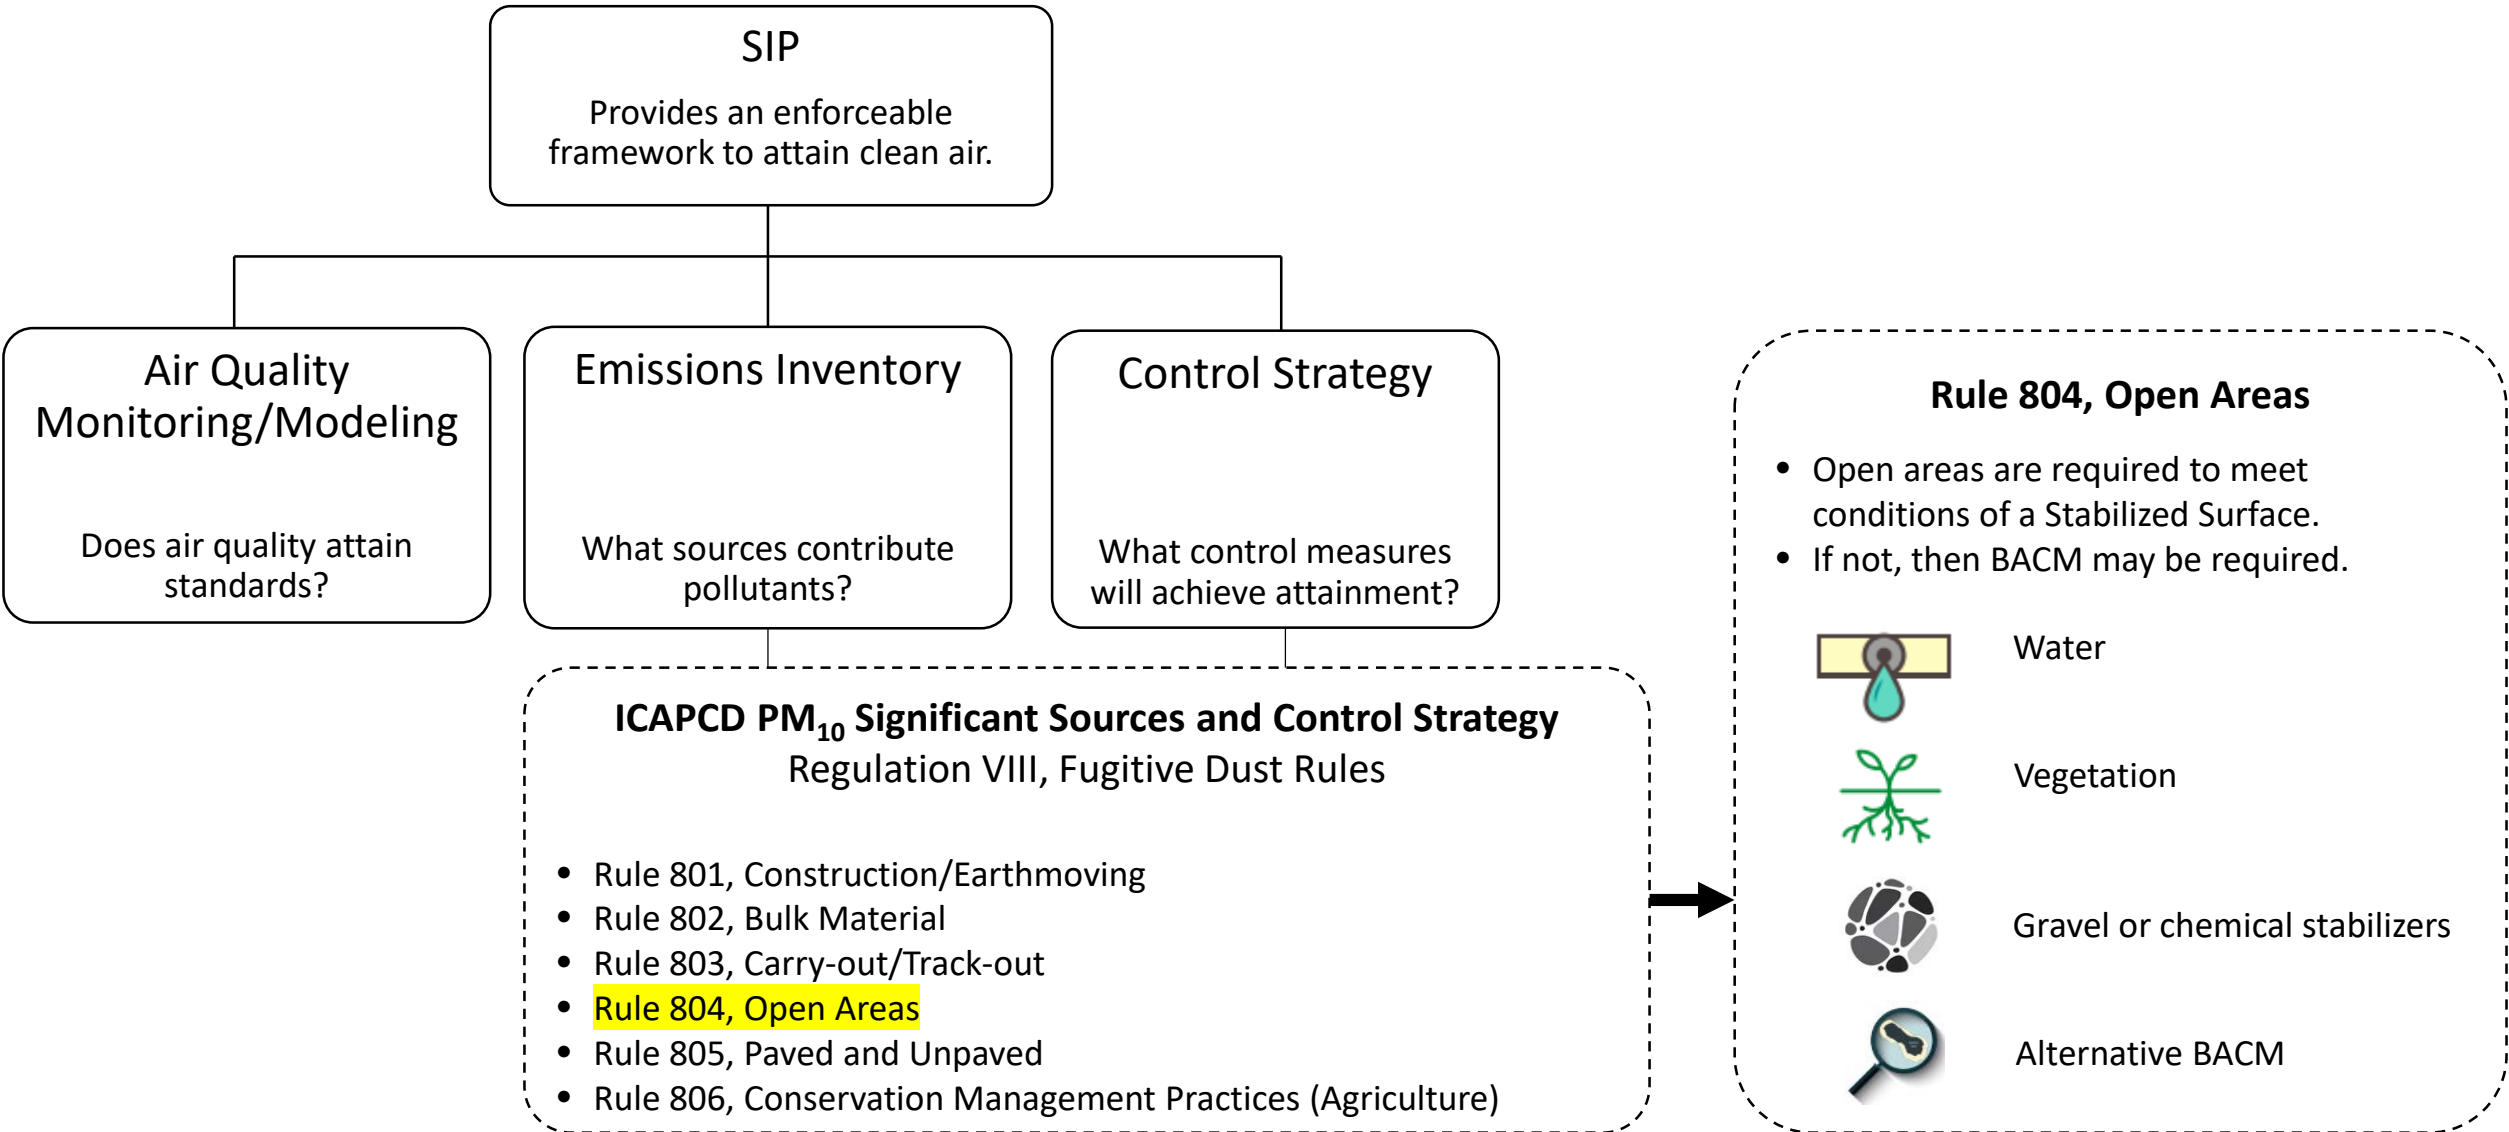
SIP

Provides an enforceable framework to attain clean air.

Air Quality Monitoring/Modeling

Does air quality attain standards?

Emissions Inventory

What sources contribute pollutants?

Control Strategy

What control measures will achieve attainment?

ICAPCD $PM_{10}$ Significant Sources and Control Strategy
Regulation VIII, Fugitive Dust Rules

- Rule 801, Construction/Earthmoving
- Rule 802, Bulk Material
- Rule 803, Carry-out/Track-out
- Rule 804, Open Areas
- Rule 805, Paved and Unpaved
- Rule 806, Conservation Management Practices (Agriculture)

Rule 804, Open Areas

- Open areas are required to meet conditions of a Stabilized Surface.
- If not, then BACM may be required.

Water

Vegetation

Gravel or chemical stabilizers

Alternative BACM